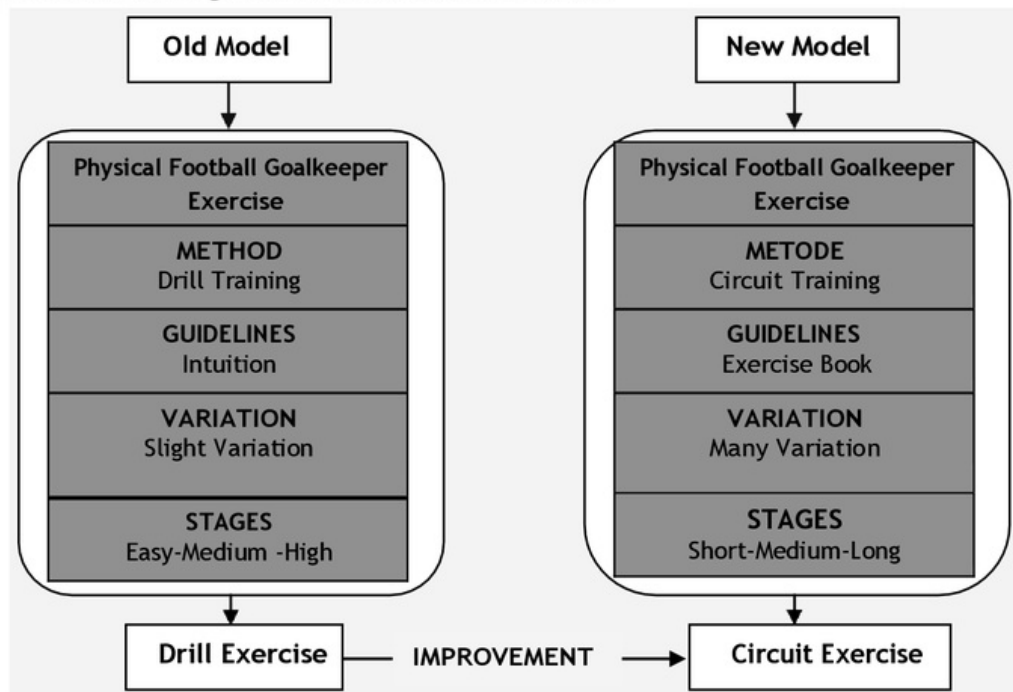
Old Model

Physical Football Goalkeeper Exercise

METHOD
Drill Training

GUIDELINES
Intuition

VARIATION
Slight Variation

STAGES
Easy-Medium -High

Drill Exercise

New Model

Physical Football Goalkeeper Exercise

METODE
Circuit Training

GUIDELINES
Exercise Book

VARIATION
Many Variation

STAGES
Short-Medium-Long

IMPROVEMENT

Circuit Exercise